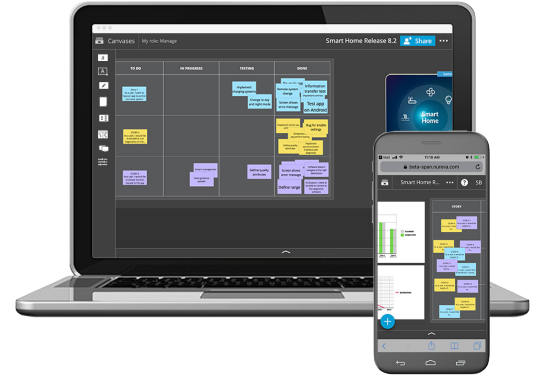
Canvases

My role: Manage

Smart Home Release 8.2

Share

TO DO

IN PROGRESS

TESTING

DONE

Implement charging systems

Change to day and night mode

Screen shows error message

Information transfer test

Test app on Android

Bug for enable settings

Define quality attributes

Define range

Smart Home

11:18 AM

beta-spaces.nuvena.com

Smart Home Release 8.2

5B

STORY

+